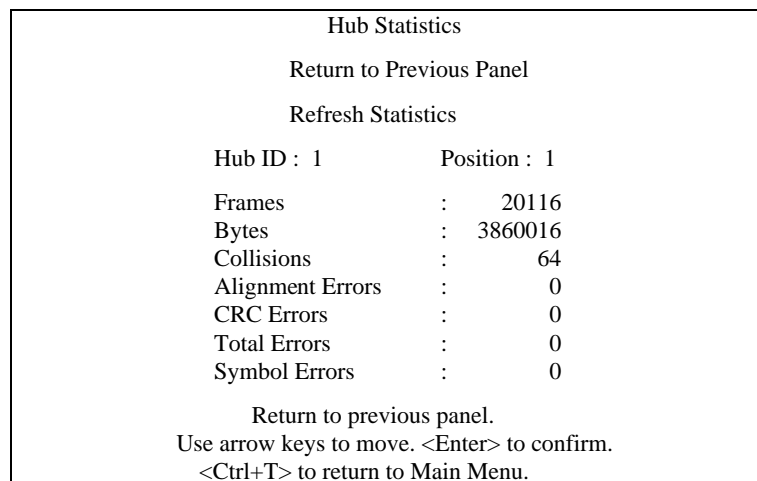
Hub Statistics

Return to Previous Panel

Refresh Statistics

Hub ID : 1 Position : 1

| | | |
|---|---|---|
| Frames | : | 20116 |
| Bytes | : | 3860016 |
| Collisions | : | 64 |
| Alignment Errors | : | 0 |
| CRC Errors | : | 0 |
| Total Errors | : | 0 |
| Symbol Errors | : | 0 |

Return to previous panel.
Use arrow keys to move. <Enter> to confirm.
<Ctrl+T> to return to Main Menu.